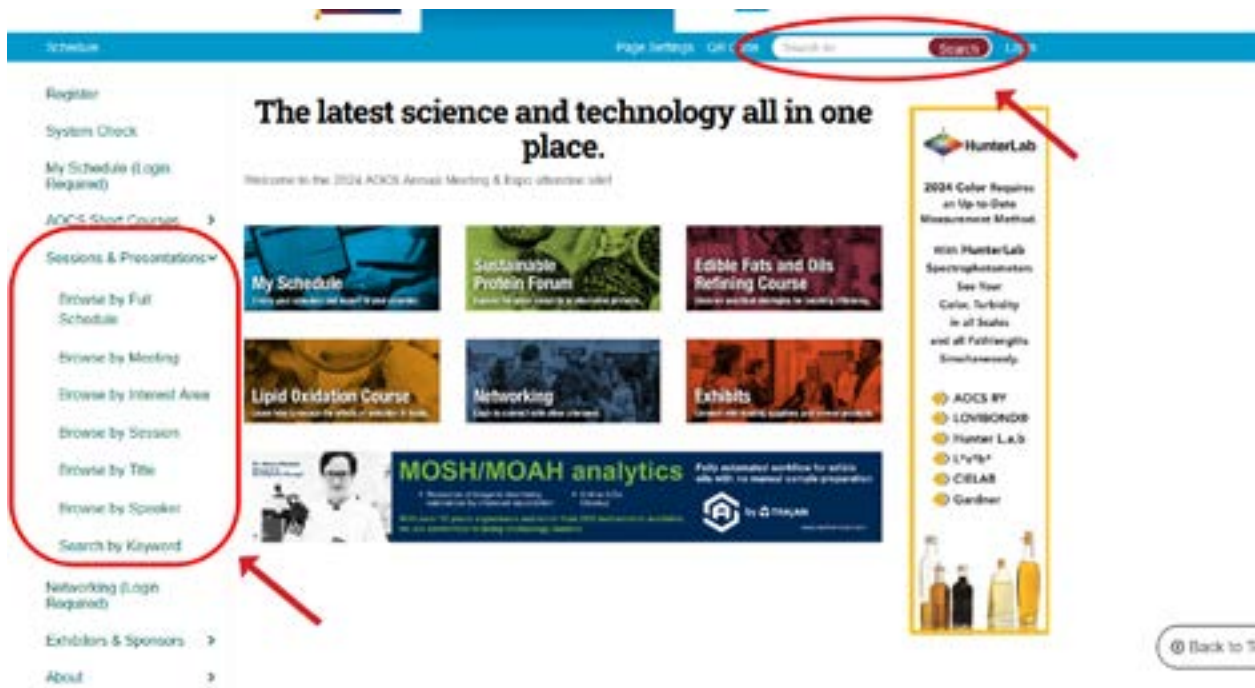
Schedule

Page Settings QR Code Search In Search Links

Register

System Check

My Schedule (Login Required)

AOCS Short Courses

Sessions & Presentations

Browse by Full Schedule

Browse by Meeting

Browse by Interest Area

Browse by Session

Browse by Title

Browse by Speaker

Search by Keyword

Networking (Login Required)

Exhibitors & Sponsors

About

The latest science and technology all in one place.

Welcome to the 2024 AOCS Annual Meeting & Expo attendee site!

My Schedule

Sustainable Protein Forum

Edible Fats and Oils Refining Course

Lipid Oxidation Course

Networking

Exhibits

MOSH/MOAH analytics

Fully automated workflow for edible oils with no manual sample preparation

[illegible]

HunterLab

2024 Color Requires an Up-to-Date Measurement Method

With HunterLab Spectrophotometers See Your Color, Turbidity in all Scales and all Pathlengths Simultaneously.

AOCS RY

LOVIBOND®

Hunter L,a,b

L*a*b*

CIELAB

Gardner

Back to T